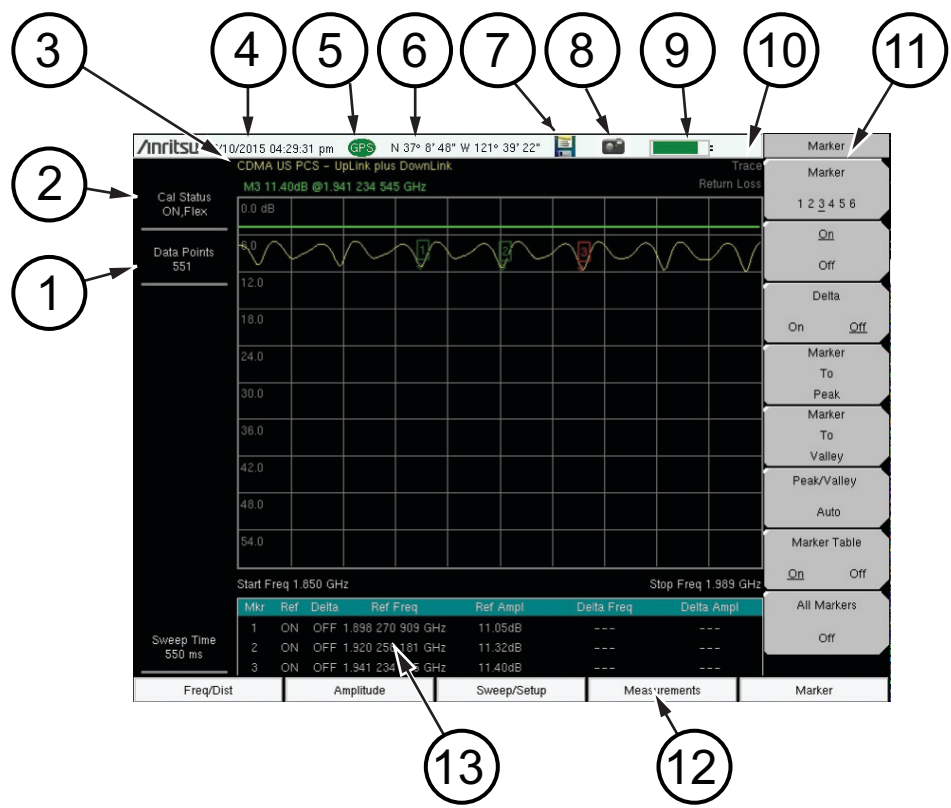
3 4 5 6 7 8 9 10 11

/inritsu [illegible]/10/2015 04:29:31 pm GPS N 37° 8' 48" W 121° 39' 22"

Marker

CDMA US PCS – UpLink plus DownLink
M3 11.40dB @1.941 234 545 GHz

Trace
Return Loss

2 Cal Status ON,Flex

1 Data Points 551

0.0 dB
6.0
12.0
18.0
24.0
30.0
36.0
42.0
48.0
54.0

1 2 3

Start Freq 1.850 GHz
Stop Freq 1.989 GHz

| Mkr | Ref | Delta | Ref Freq | Ref Ampl | Delta Freq | Delta Ampl |
|---|---|---|---|---|---|---|
| 1 | ON | OFF | 1.898 270 909 GHz | 11.05dB | --- | --- |
| 2 | ON | OFF | 1.920 25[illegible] 181 GHz | 11.32dB | --- | --- |
| 3 | ON | OFF | 1.941 234 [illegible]5 GHz | 11.40dB | --- | --- |

Sweep Time 550 ms

Marker
1 2 3 4 5 6

On
Off

Delta
On Off

Marker To Peak

Marker To Valley

Peak/Valley
Auto

Marker Table
On Off

All Markers
Off

Freq/Dist
Amplitude
Sweep/Setup
Measurements
Marker

13 12